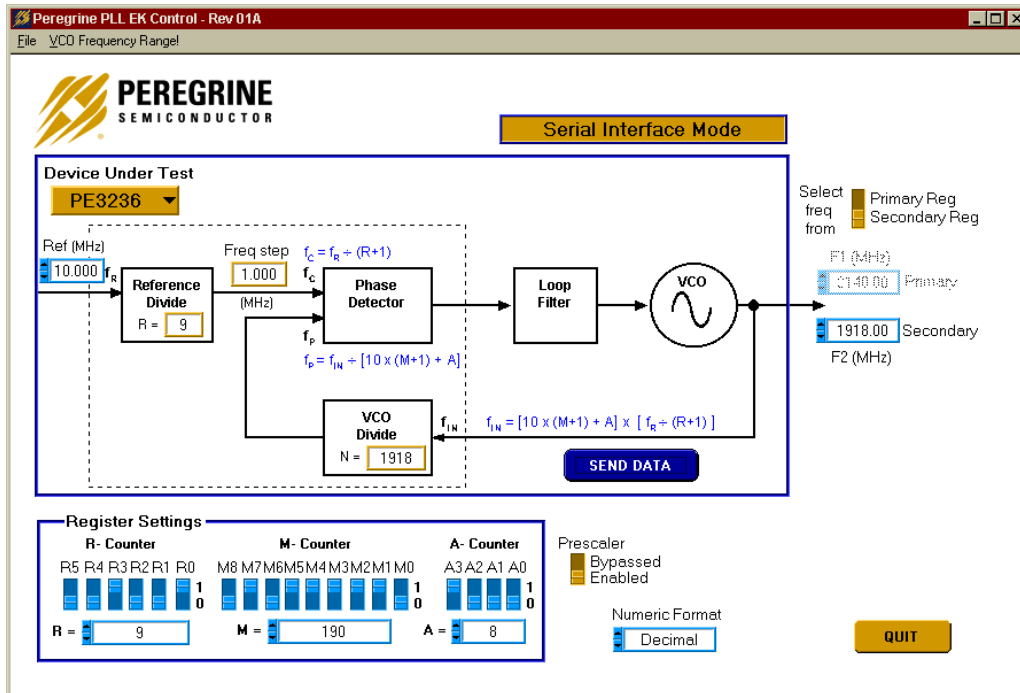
Peregrine PLL EK Control - Rev 01A
File VCO Frequency Range!

PEREGRINE
SEMICONDUCTOR

Serial Interface Mode

Device Under Test
PE3236

Select freq from
Primary Reg
Secondary Reg

F1 (MHz)
2140.00 Primary
1918.00 Secondary
F2 (MHz)

Ref (MHz)
10.000
$f_R$
Reference Divide
R = 9

Freq step
1.000
(MHz)

$f_C = f_R \div (R+1)$
$f_C$
Phase Detector
$f_P$
$f_P = f_{IN} \div [10 \times (M+1) + A]$

Loop Filter

VCO

VCO Divide
N = 1918
$f_{IN}$
$f_{IN} = [10 \times (M+1) + A] \times [f_R \div (R+1)]$

SEND DATA

Register Settings
R- Counter
R5 R4 R3 R2 R1 R0
1
0
R = 9

M- Counter
M8 M7 M6 M5 M4 M3 M2 M1 M0
1
0
M = 190

A- Counter
A3 A2 A1 A0
1
0
A = 8

Prescaler
Bypassed
Enabled

Numeric Format
Decimal

QUIT